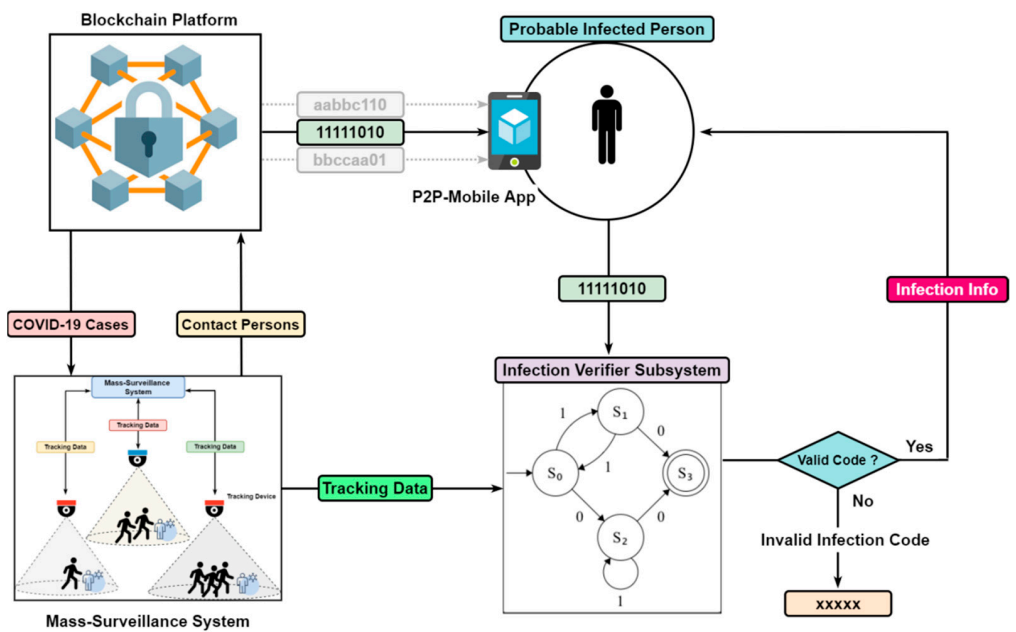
Blockchain Platform

Probable Infected Person

aabbc110

11111010

bbccaa01

P2P-Mobile App

11111010

Infection Info

COVID-19 Cases

Contact Persons

Mass-Surveillance System

Tracking Data

Tracking Data

Tracking Data

Tracking Device

Tracking Data

Infection Verifier Subsystem

1

$S_1$

0

1

$S_0$

$S_3$

0

0

$S_2$

1

Valid Code ?

Yes

No

Invalid Infection Code

xxxxx

Mass-Surveillance System